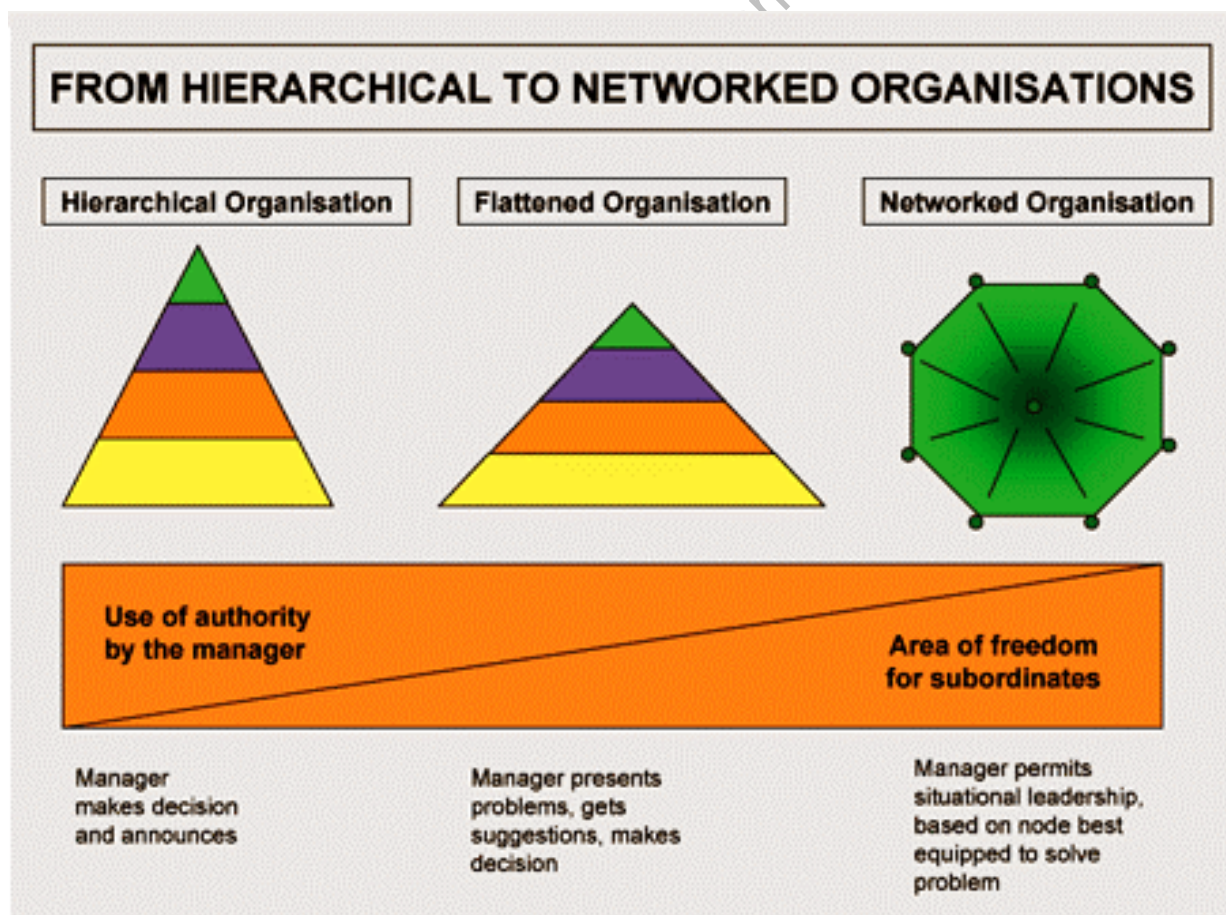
FROM HIERARCHICAL TO NETWORKED ORGANISATIONS

Hierarchical Organisation

Flattened Organisation

Networked Organisation

Use of authority by the manager

Area of freedom for subordinates

Manager makes decision and announces

Manager presents problems, gets suggestions, makes decision

Manager permits situational leadership, based on node best equipped to solve problem